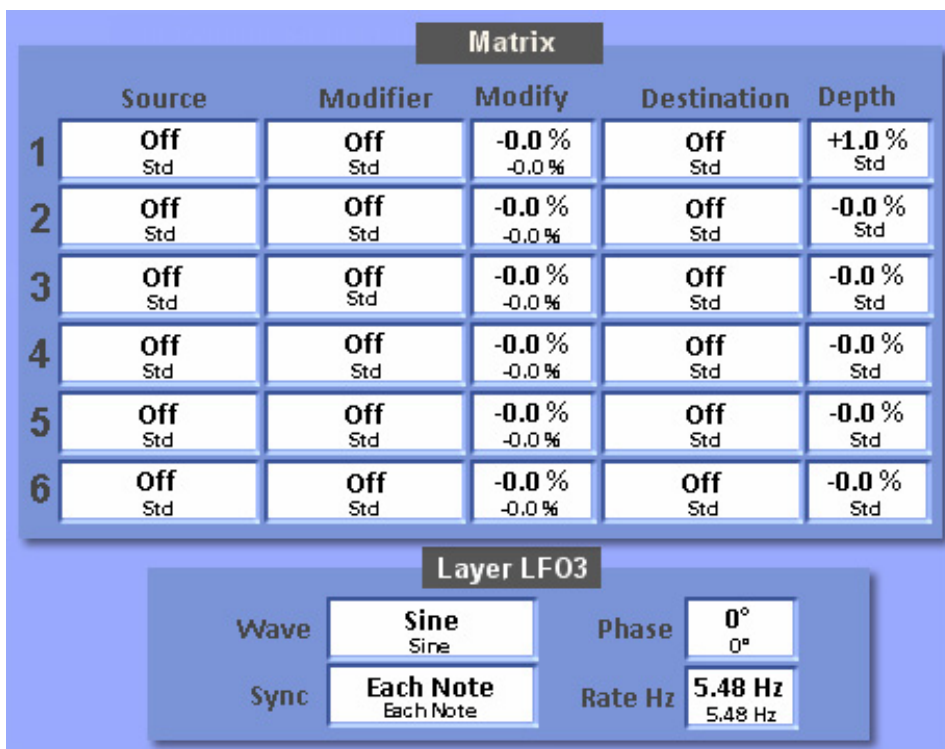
Matrix

| | Source | Modifier | Modify | Destination | Depth |
|---|---|---|---|---|---|
| 1 | Off Std | Off Std | -0.0 % -0.0 % | Off Std | +1.0 % Std |
| 2 | Off Std | Off Std | -0.0 % -0.0 % | Off Std | -0.0 % Std |
| 3 | Off Std | Off Std | -0.0 % -0.0 % | Off Std | -0.0 % Std |
| 4 | Off Std | Off Std | -0.0 % -0.0 % | Off Std | -0.0 % Std |
| 5 | Off Std | Off Std | -0.0 % -0.0 % | Off Std | -0.0 % Std |
| 6 | Off Std | Off Std | -0.0 % -0.0 % | Off Std | -0.0 % Std |

Layer LFO3

Wave Sine Sine

Phase 0° 0°

Sync Each Note Each Note

Rate Hz 5.48 Hz 5.48 Hz